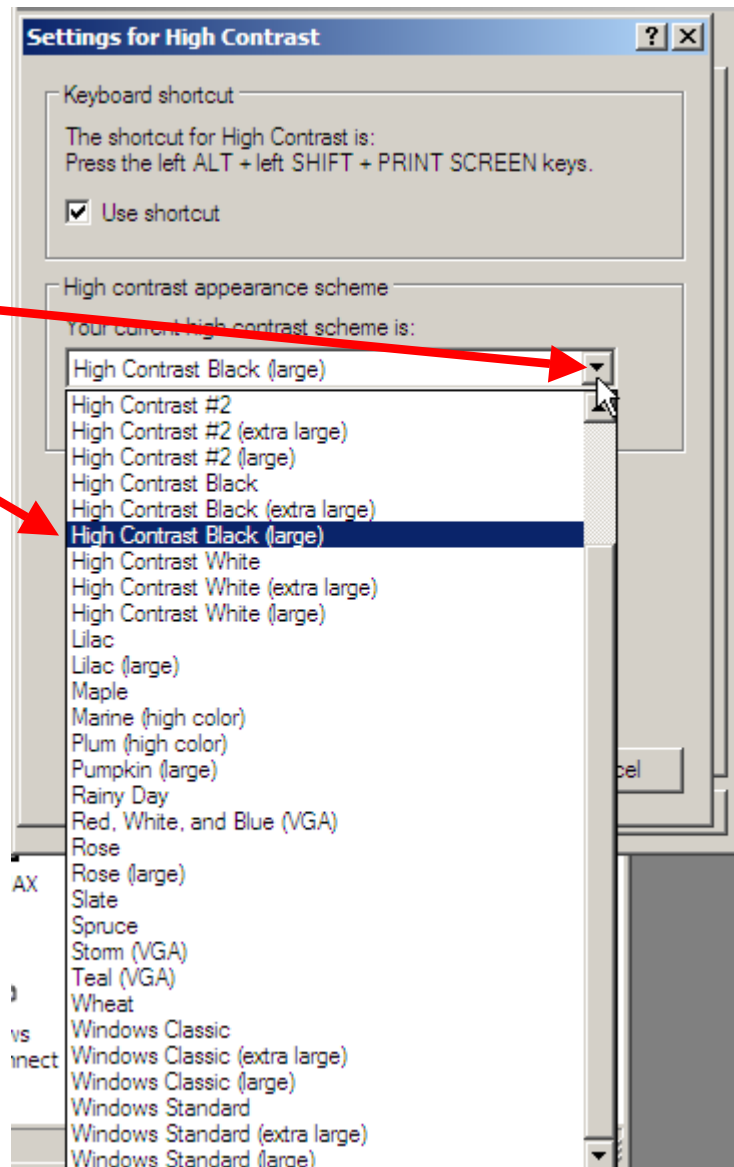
Settings for High Contrast ? X

Keyboard shortcut

The shortcut for High Contrast is:
Press the left ALT + left SHIFT + PRINT SCREEN keys.

Use shortcut

High contrast appearance scheme

Your current high contrast scheme is:

High Contrast Black (large)

High Contrast #2
High Contrast #2 (extra large)
High Contrast #2 (large)
High Contrast Black
High Contrast Black (extra large)
High Contrast Black (large)
High Contrast White
High Contrast White (extra large)
High Contrast White (large)
Lilac
Lilac (large)
Maple
Marine (high color)
Plum (high color)
Pumpkin (large)
Rainy Day
Red, White, and Blue (VGA)
Rose
Rose (large)
Slate
Spruce
Storm (VGA)
Teal (VGA)
Wheat
Windows Classic
Windows Classic (extra large)
Windows Classic (large)
Windows Standard
Windows Standard (extra large)
Windows Standard (large)

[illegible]cel

AX
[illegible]
ws
nnect